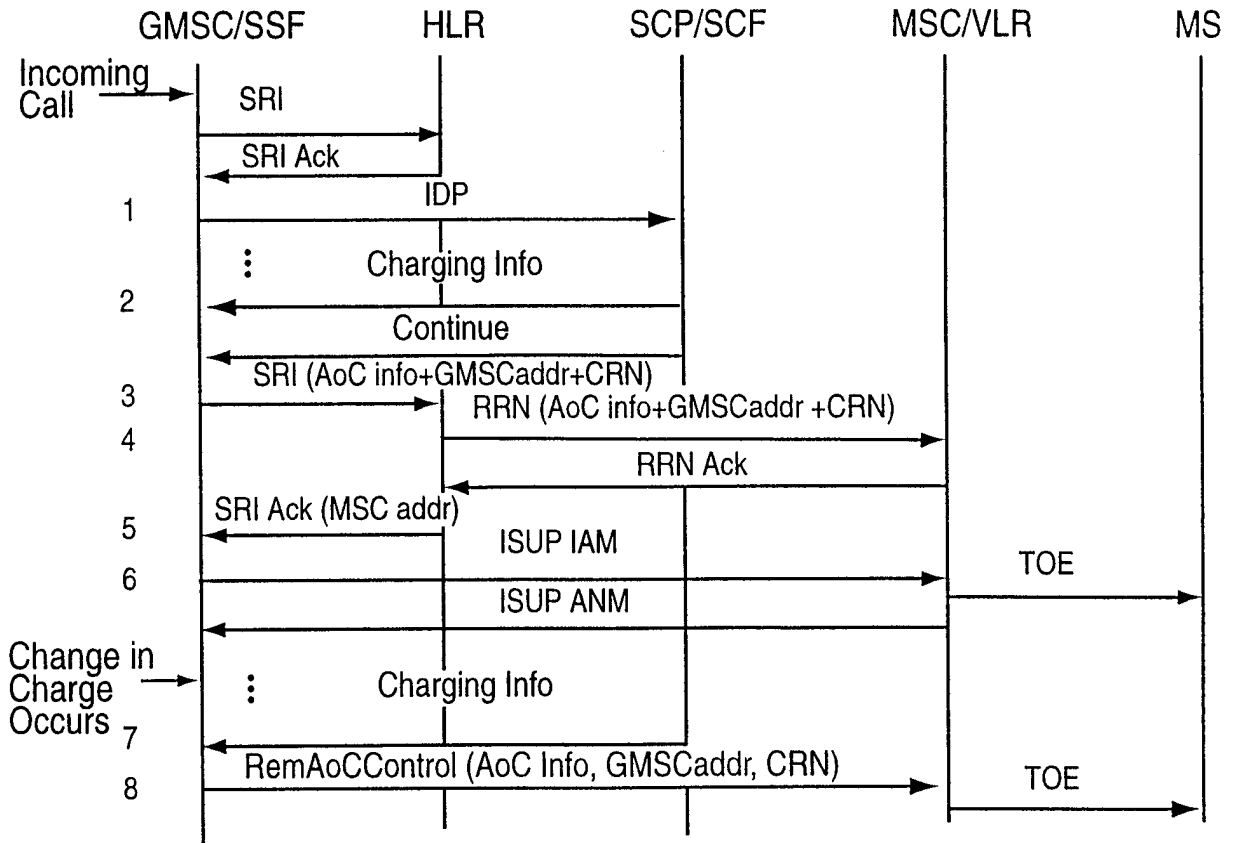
GMSC/SSF HLR SCP/SCF MSC/VLR MS

Incoming Call

SRI

SRI Ack

1 IDP

Charging Info

2

Continue

SRI (AoC info+GMSCaddr+CRN)

3

RRN (AoC info+GMSCaddr +CRN)

4

RRN Ack

SRI Ack (MSC addr)

5

ISUP IAM

6

TOE

ISUP ANM

Change in Charge Occurs

Charging Info

7

RemAoCControl (AoC Info, GMSCaddr, CRN)

8

TOE